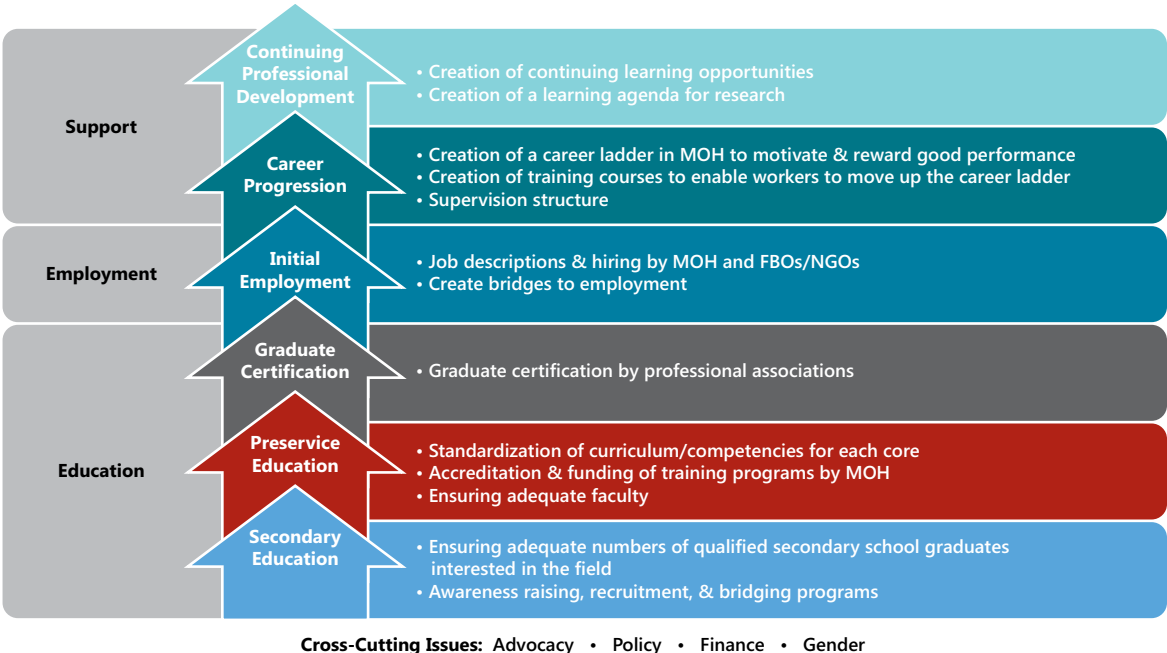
Support

Employment

Education

Continuing Professional Development

• Creation of continuing learning opportunities
• Creation of a learning agenda for research

Career Progression

• Creation of a career ladder in MOH to motivate & reward good performance
• Creation of training courses to enable workers to move up the career ladder
• Supervision structure

Initial Employment

• Job descriptions & hiring by MOH and FBOs/NGOs
• Create bridges to employment

Graduate Certification

• Graduate certification by professional associations

Preservice Education

• Standardization of curriculum/competencies for each core
• Accreditation & funding of training programs by MOH
• Ensuring adequate faculty

Secondary Education

• Ensuring adequate numbers of qualified secondary school graduates interested in the field
• Awareness raising, recruitment, & bridging programs

Cross-Cutting Issues: Advocacy • Policy • Finance • Gender